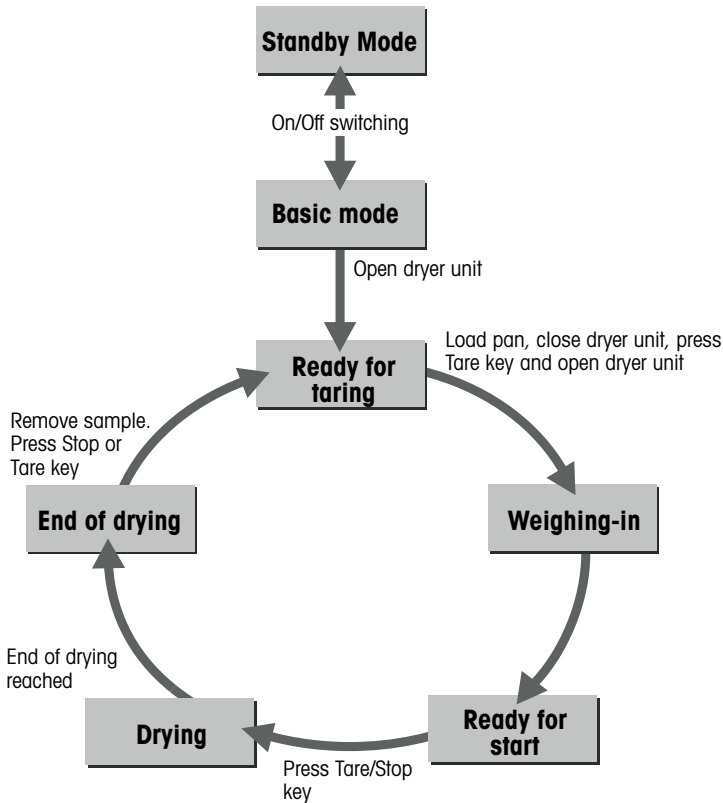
Standby Mode

On/Off switching

Basic mode

Open dryer unit

Ready for taring

Load pan, close dryer unit, press Tare key and open dryer unit

Weighing-in

Ready for start

Press Tare/Stop key

Drying

End of drying reached

End of drying

Remove sample. Press Stop or Tare key